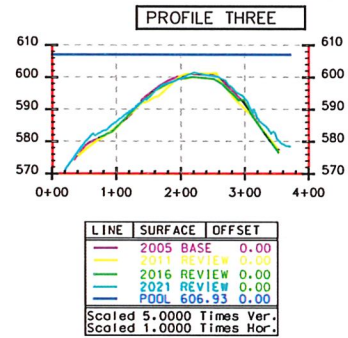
PROFILE THREE

610
600
590
580
570

610
600
590
580
570

0+00 1+00 2+00 3+00 4+00

| LINE | SURFACE | OFFSET |
|---|---|---|
| — | 2005 BASE | 0.00 |
| — | 2011 REVIEW | 0.00 |
| — | 2016 REVIEW | 0.00 |
| — | 2021 REVIEW | 0.00 |
| — | POOL_606.93 | 0.00 |

Scaled 5.0000 Times Ver.
Scaled 1.0000 Times Hor.